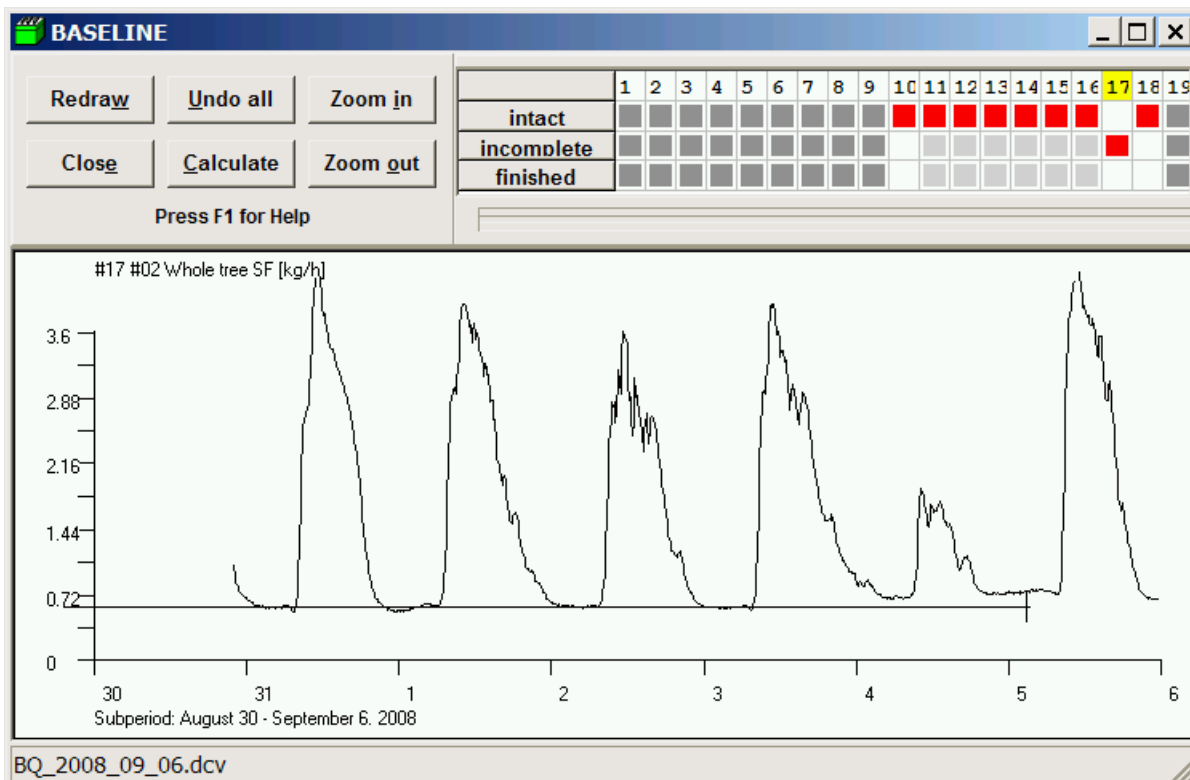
BASELINE

Redraw
Undo all
Zoom in
Close
Calculate
Zoom out
Press F1 for Help

| | 1 | 2 | 3 | 4 | 5 | 6 | 7 | 8 | 9 | 10 | 11 | 12 | 13 | 14 | 15 | 16 | 17 | 18 | 19 |
|---|---|---|---|---|---|---|---|---|---|---|---|---|---|---|---|---|---|---|---|
| intact | | | | | | | | | | | | | | | | | | | |
| incomplete | | | | | | | | | | | | | | | | | | | |
| finished | | | | | | | | | | | | | | | | | | | |

#17 #02 Whole tree SF [kg/h]

3.6
2.88
2.16
1.44
0.72
0

30
31
1
2
3
4
5
6

Subperiod: August 30 - September 6. 2008

BQ_2008_09_06.dcv